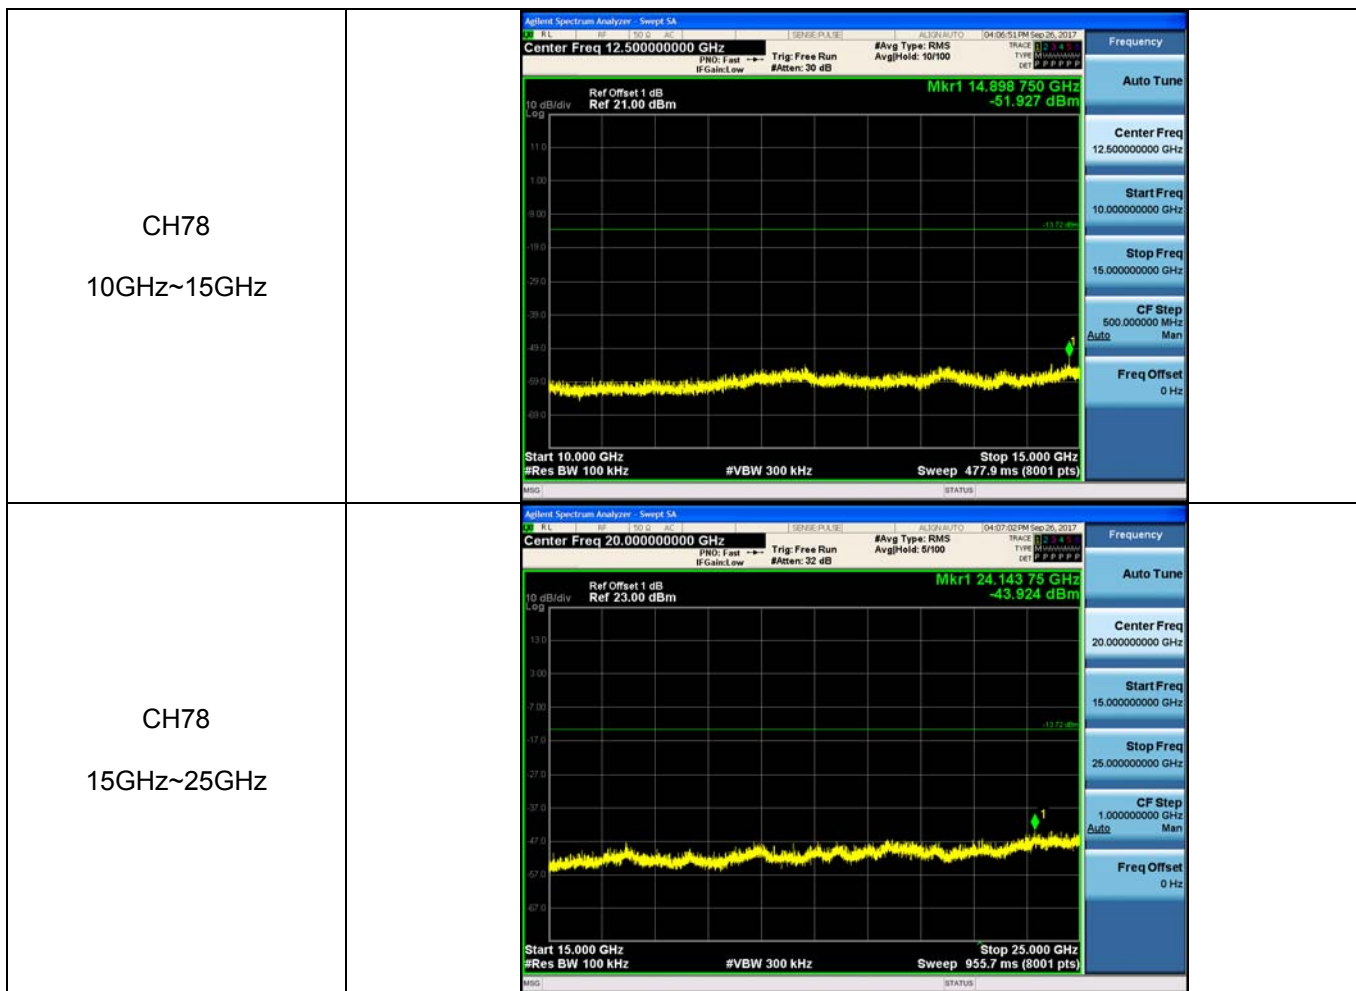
| CH78 10GHz~15GHz | | Agilent Spectrum Analyzer - Swept SA RL RF 50 Ω AC SENSE:PULSE ALIGN AUTO 04:06:51 PM Sep 26, 2017 Center Freq 12.500000000 GHz PNO: Fast IFGain:Low Trig: Free Run #Atten: 30 dB #Avg Type: RMS Avg\|Hold: 10/100 TRACE 1 2 3 4 5 6 TYPE M DET P P P P P P Ref Offset 1 dB 10 dB/div Ref 21.00 dBm Log Mkr1 14.898 750 GHz -51.927 dBm 11.0 1.00 -9.00 -13.72 dBm -19.0 -29.0 -39.0 -49.0 -59.0 -69.0 1 Start 10.000 GHz #Res BW 100 kHz #VBW 300 kHz Stop 15.000 GHz Sweep 477.9 ms (8001 pts) MSG STATUS Frequency Auto Tune Center Freq 12.500000000 GHz Start Freq 10.000000000 GHz Stop Freq 15.000000000 GHz CF Step 500.000000 MHz Auto Man Freq Offset 0 Hz | |
|---|---|---|---|
| CH78 15GHz~25GHz | | Agilent Spectrum Analyzer - Swept SA RL RF 50 Ω AC SENSE:PULSE ALIGN AUTO 04:07:02 PM Sep 26, 2017 Center Freq 20.000000000 GHz PNO: Fast IFGain:Low Trig: Free Run #Atten: 32 dB #Avg Type: RMS Avg\|Hold: 5/100 TRACE 1 2 3 4 5 6 TYPE M DET P P P P P P Ref Offset 1 dB 10 dB/div Ref 23.00 dBm Log Mkr1 24.143 75 GHz -43.924 dBm 13.0 3.00 -7.00 -13.72 dBm -17.0 -27.0 -37.0 -47.0 -57.0 -67.0 1 Start 15.000 GHz #Res BW 100 kHz #VBW 300 kHz Stop 25.000 GHz Sweep 955.7 ms (8001 pts) MSG STATUS Frequency Auto Tune Center Freq 20.000000000 GHz Start Freq 15.000000000 GHz Stop Freq 25.000000000 GHz CF Step 1.000000000 GHz Auto Man Freq Offset 0 Hz | |